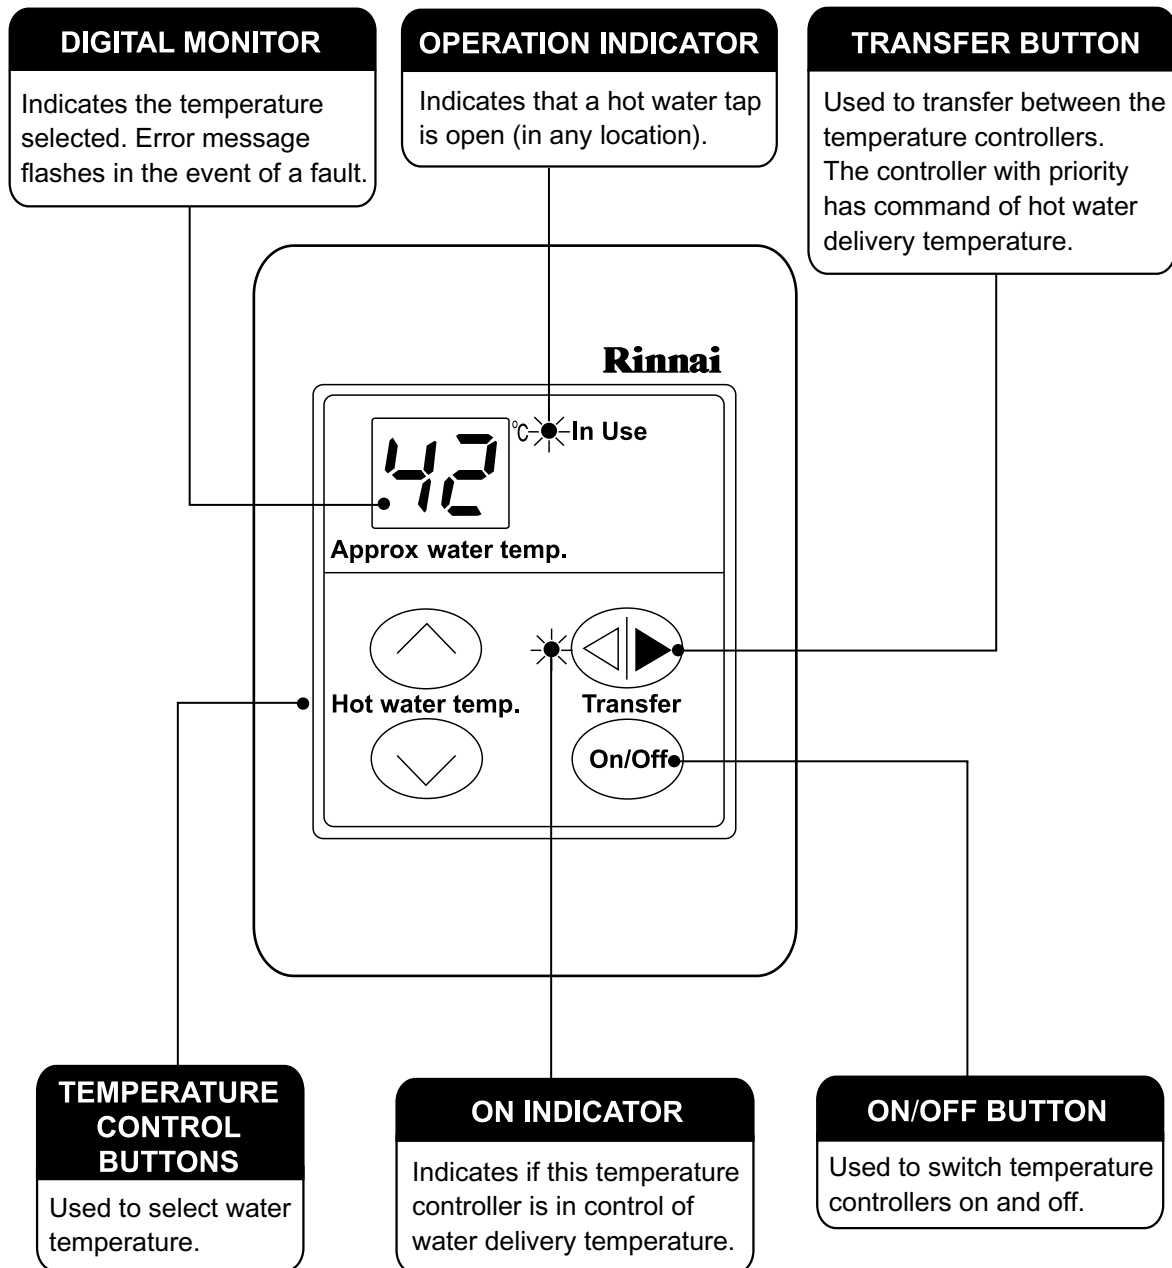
DIGITAL MONITOR

Indicates the temperature selected. Error message flashes in the event of a fault.

OPERATION INDICATOR

Indicates that a hot water tap is open (in any location).

TRANSFER BUTTON

Used to transfer between the temperature controllers. The controller with priority has command of hot water delivery temperature.

Rinnai

42 °C In Use

Approx water temp.

Hot water temp.

Transfer

On/Off

TEMPERATURE CONTROL BUTTONS

Used to select water temperature.

ON INDICATOR

Indicates if this temperature controller is in control of water delivery temperature.

ON/OFF BUTTON

Used to switch temperature controllers on and off.